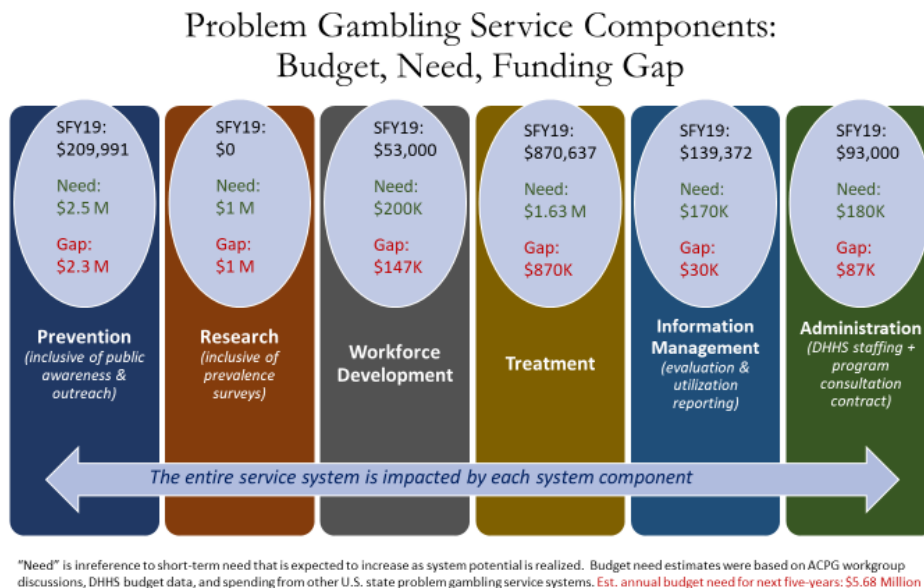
Problem Gambling Service Components:
Budget, Need, Funding Gap

SFY19:
$209,991

Need:
$2.5 M

Gap:
$2.3 M

Prevention
(inclusive of public awareness & outreach)

SFY19:
$0

Need:
$1 M

Gap:
$1 M

Research
(inclusive of prevalence surveys)

SFY19:
$53,000

Need:
$200K

Gap:
$147K

Workforce Development

SFY19:
$870,637

Need:
$1.63 M

Gap:
$870K

Treatment

SFY19:
$139,372

Need:
$170K

Gap:
$30K

Information Management
(evaluation & utilization reporting)

SFY19:
$93,000

Need:
$180K

Gap:
$87K

Administration
(DHHS staffing + program consultation contract)

The entire service system is impacted by each system component

"Need" is inreference to short-term need that is expected to increase as system potential is realized. Budget need estimates were based on ACPG workgroup discussions, DHHS budget data, and spending from other U.S. state problem gambling service systems. Est. annual budget need for next five-years: $5.68 Million